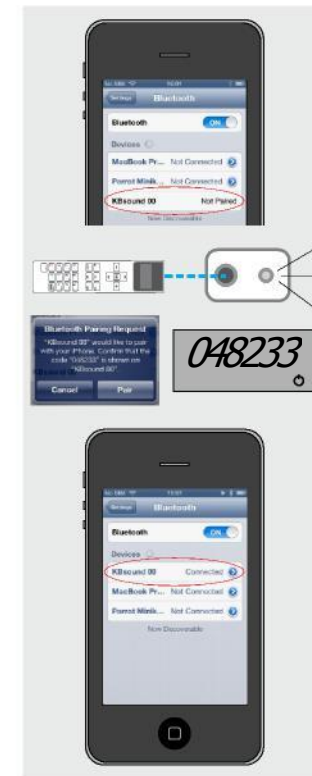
Settings Bluetooth

Bluetooth ON

Devices

MacBook Pr... Not Connected

Parrot Minik... Not Connected

KBsound 00 Not Paired

Now Discoverable

Bluetooth Pairing Request

"KBsound 00" would like to pair with your iPhone. Confirm that the code "048233" is shown on "KBsound 00".

Cancel Pair

048233

Settings Bluetooth

Bluetooth ON

Devices

KBsound 00 Connected

MacBook Pr... Not Connected

Parrot Minik... Not Connected

Now Discoverable